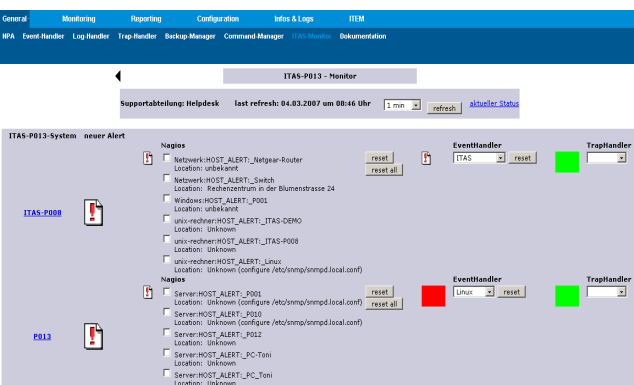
General Monitoring Reporting Configuration Infos & Logs ITEM

NPA Event-Handler Log-Handler Trap-Handler Backup-Manager Command-Manager ITAS-Monitor Dokumentation

ITAS-P013 - Monitor

Supportabteilung: Helpdesk last refresh: 04.03.2007 um 08:46 Uhr 1 min refresh aktueller Status

ITAS-P013-System neuer Alert

Nagios

Netzwerk:HOST_ALERT:_Netgear-Router
Location: unbekannt

Netzwerk:HOST_ALERT:_Switch
Location: Rechenzentrum in der Blumenstrasse 24

Windows:HOST_ALERT:_P001
Location: unbekannt

unix-rechner:HOST_ALERT:_ITAS-DEMO
Location: Unknown

unix-rechner:HOST_ALERT:_ITAS-P008
Location: Unknown

unix-rechner:HOST_ALERT:_Linux
Location: Unknown (configure /etc/snmp/snmpd.local.conf)

reset
reset all

EventHandler
ITAS reset

TrapHandler

ITAS-P008

Nagios

Server:HOST_ALERT:_P001
Location: Unknown (configure /etc/snmp/snmpd.local.conf)

Server:HOST_ALERT:_P010
Location: Unknown (configure /etc/snmp/snmpd.local.conf)

Server:HOST_ALERT:_P012
Location: Unknown

Server:HOST_ALERT:_PC-Toni
Location: Unbekannt

Server:HOST_ALERT:_PC_Toni
Location: Unknown

reset
reset all

EventHandler
Linux reset

TrapHandler

P013